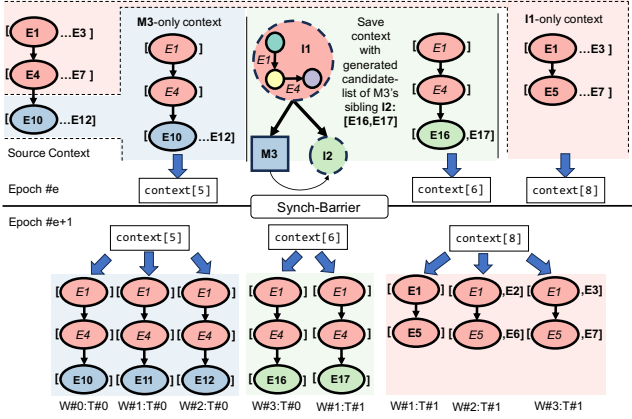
[ E1 …E3 ]
[ E4 …E7 ]
[ E10 …E12]
Source Context

M3-only context
[ E1
[ E4
[ E10 …E12]

I1
E1
E4
M3
I2

Save context with generated candidate-list of M3's sibling I2: [E16,E17]

[ E1
[ E4
[ E16 ,E17]

I1-only context
[ E1 …E3 ]
[ E5 …E7 ]

Epoch #e
context[5]
context[6]
context[8]
Synch-Barrier
Epoch #e+1

context[5]
[ E1 [ E1 [ E1
[ E4 [ E4 [ E4
[ E10 [ E11 [ E12
W#0:T#0 W#1:T#0 W#2:T#0

context[6]
[ E1 [ E1
[ E4 [ E4
[ E16 [ E17
W#3:T#0 W#1:T#1

context[8]
[ E1 [ E1 ,E2] [ E1 ,E3]
[ E5 [ E5 ,E6] [ E5 ,E7]
W#1:T#1 W#2:T#1 W#3:T#1